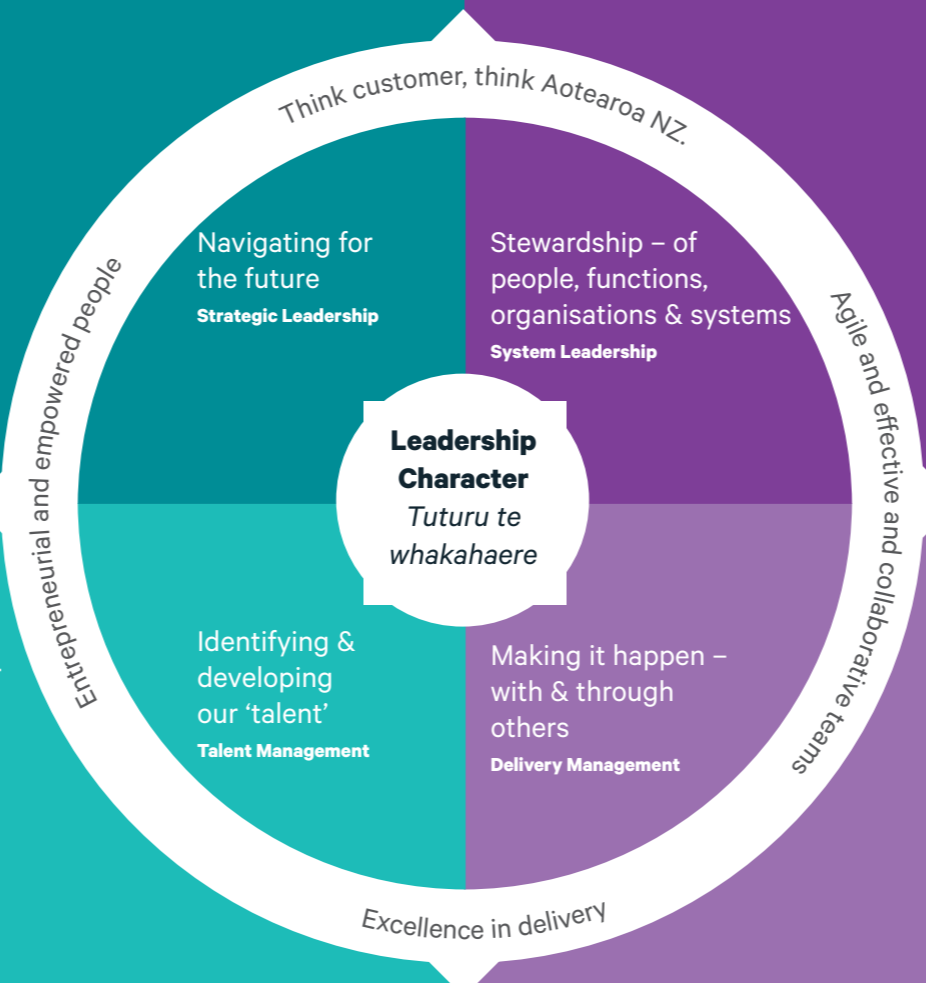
Think customer, think Aotearoa NZ.

Navigating for the future
Strategic Leadership

Stewardship – of people, functions, organisations & systems
System Leadership

Leadership Character
*Tuturu te whakahaere*

Identifying & developing our 'talent'
Talent Management

Making it happen – with & through others
Delivery Management

Entrepreneurial and empowered people

Agile and effective and collaborative teams

Excellence in delivery